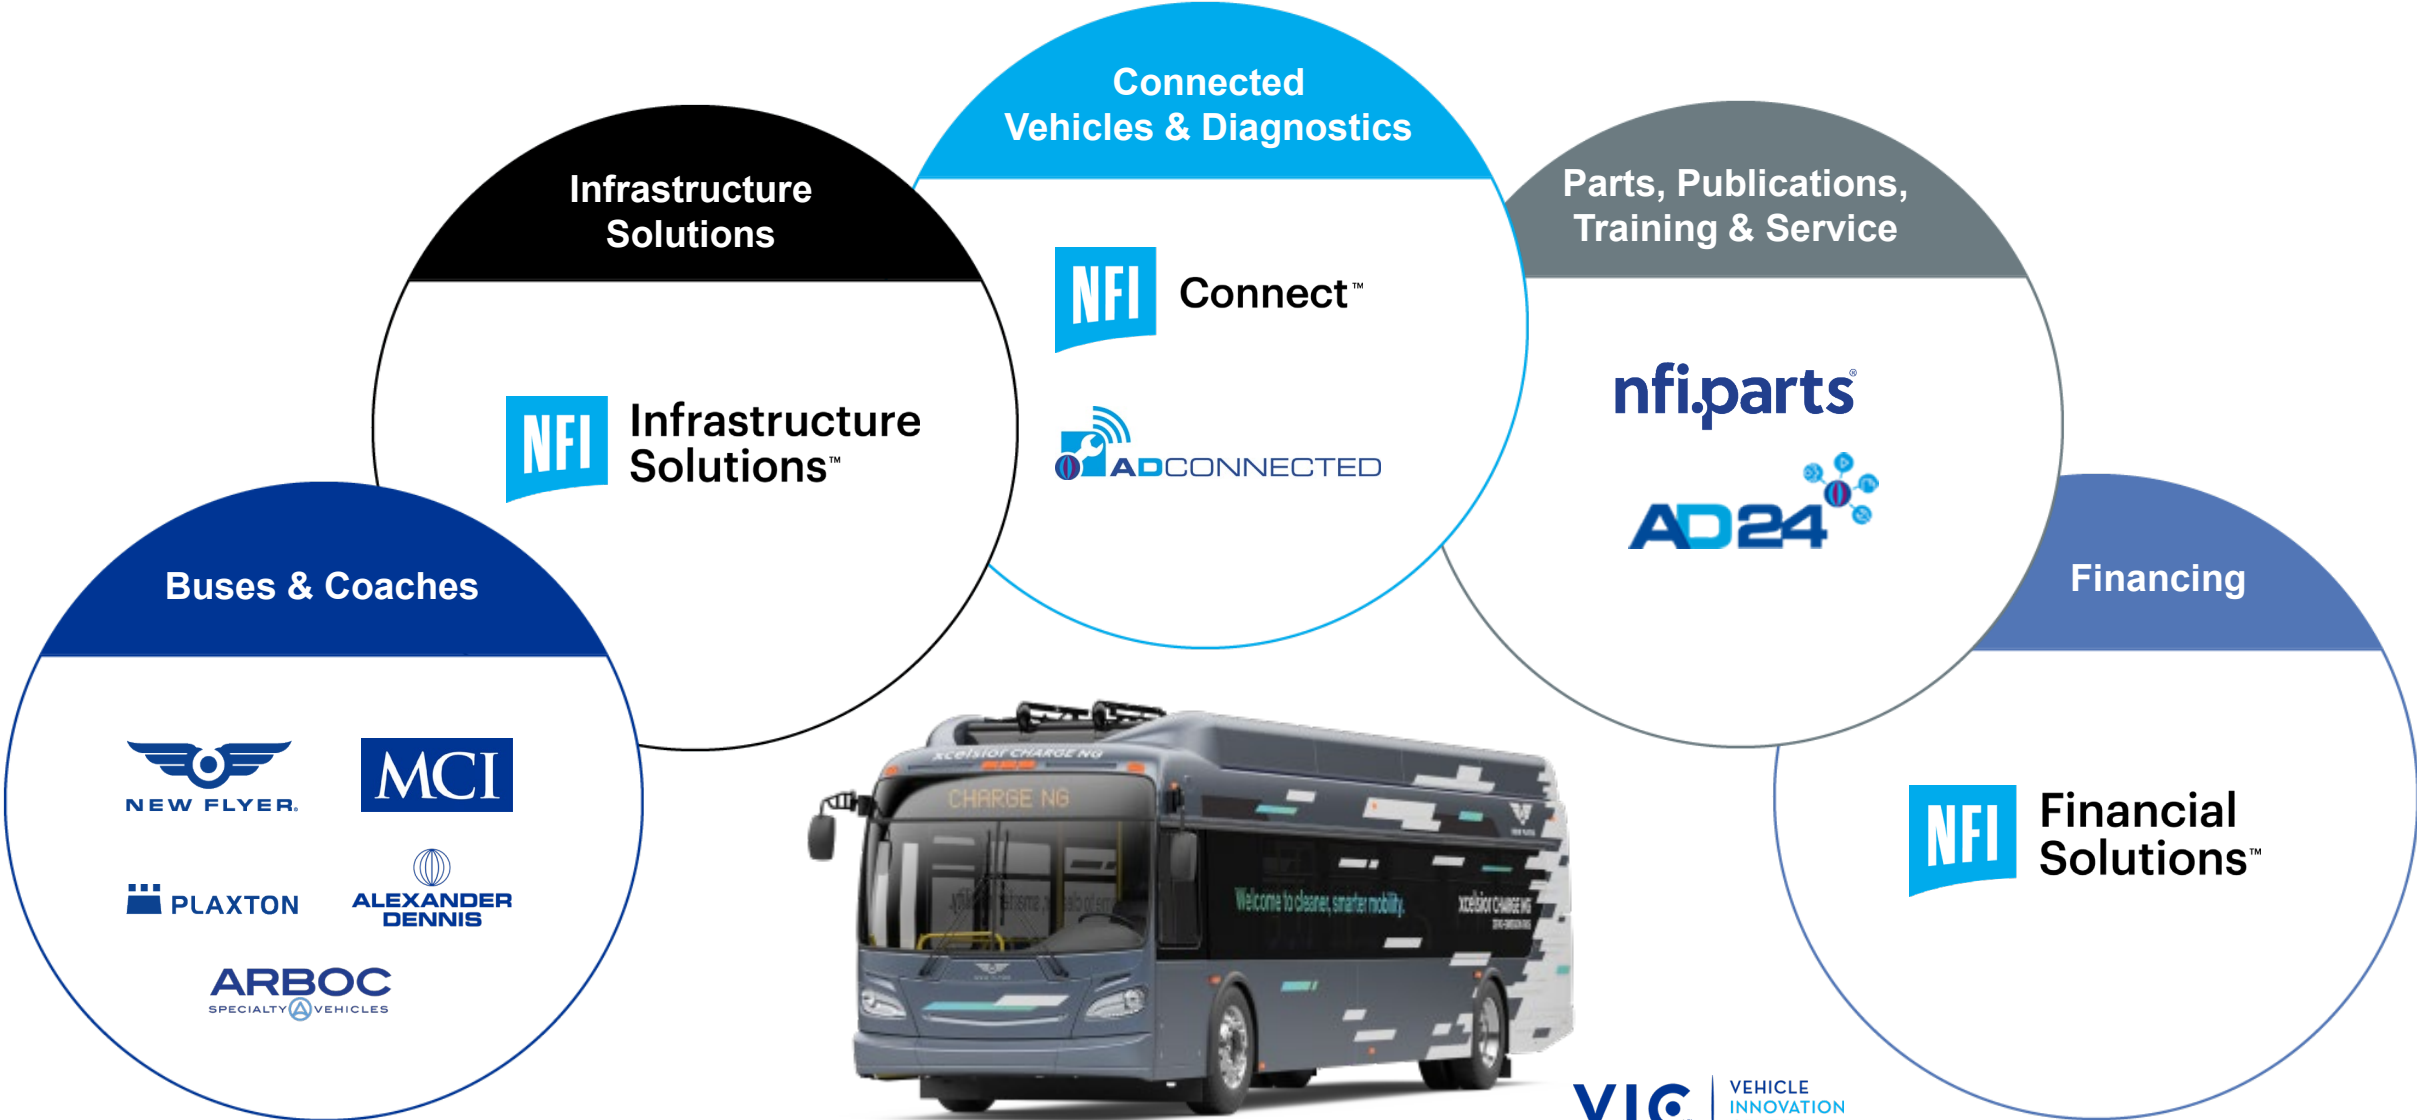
Connected Vehicles & Diagnostics

NFI Connect™

ADCONNECTED

Infrastructure Solutions

NFI Infrastructure Solutions™

Parts, Publications, Training & Service

nfi.parts®

AD24

Buses & Coaches

NEW FLYER.

MCI

PLAXTON

ALEXANDER DENNIS

ARBOC SPECIALTY VEHICLES

Financing

NFI Financial Solutions™

xcelsior CHARGE NG

CHARGE NG

Welcome to cleaner, smarter mobility.

xcelsior CHARGE NG

VIC VEHICLE INNOVATION